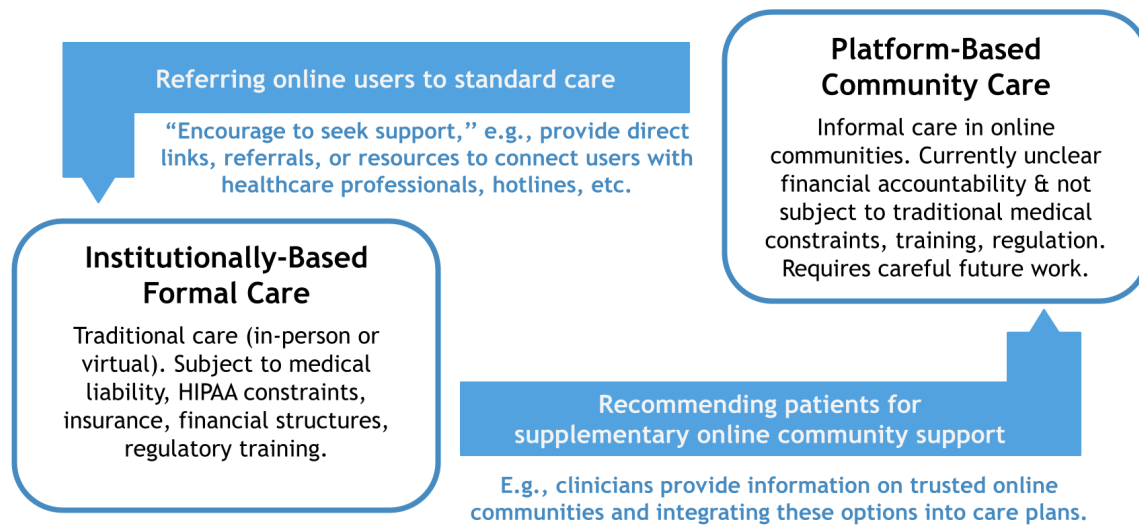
Referring online users to standard care

"Encourage to seek support," e.g., provide direct links, referrals, or resources to connect users with healthcare professionals, hotlines, etc.

Platform-Based Community Care

Informal care in online communities. Currently unclear financial accountability & not subject to traditional medical constraints, training, regulation. Requires careful future work.

Institutionally-Based Formal Care

Traditional care (in-person or virtual). Subject to medical liability, HIPAA constraints, insurance, financial structures, regulatory training.

Recommending patients for supplementary online community support

E.g., clinicians provide information on trusted online communities and integrating these options into care plans.